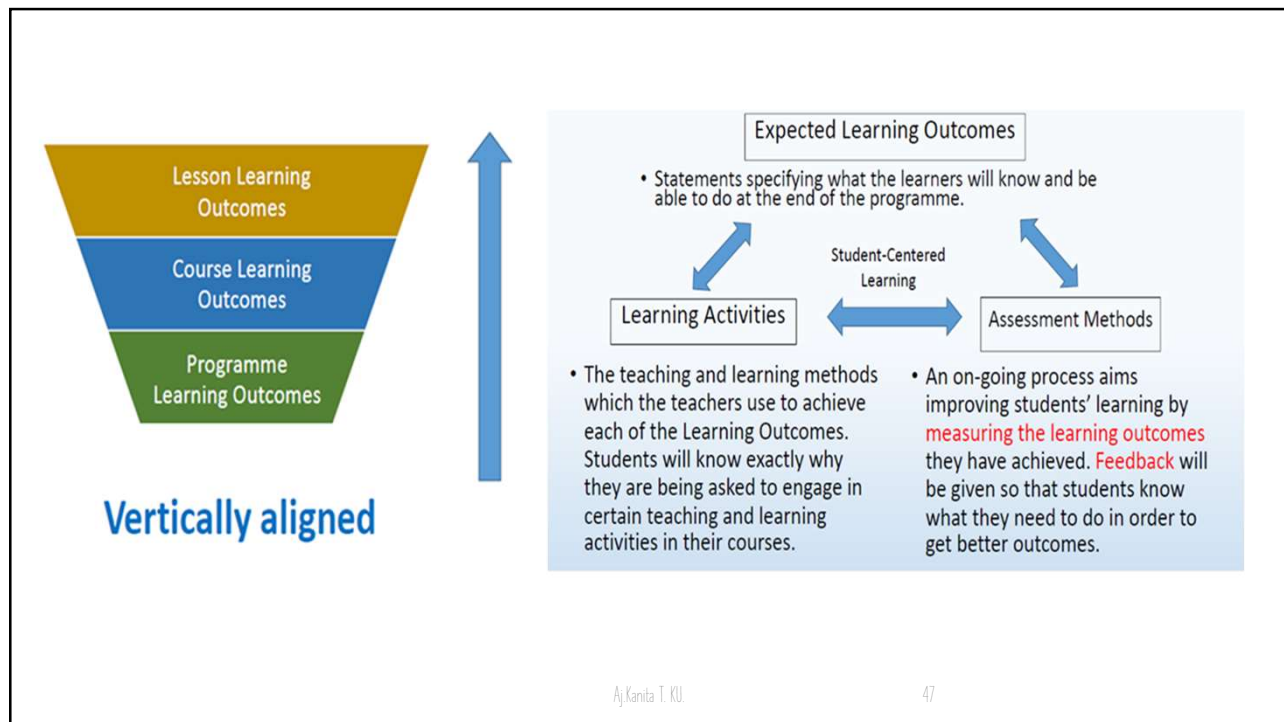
Lesson Learning Outcomes

Course Learning Outcomes

Programme Learning Outcomes

Vertically aligned

Expected Learning Outcomes

• Statements specifying what the learners will know and be able to do at the end of the programme.

Student-Centered Learning

Learning Activities

Assessment Methods

• The teaching and learning methods which the teachers use to achieve each of the Learning Outcomes. Students will know exactly why they are being asked to engage in certain teaching and learning activities in their courses.

• An on-going process aims improving students' learning by measuring the learning outcomes they have achieved. Feedback will be given so that students know what they need to do in order to get better outcomes.

Aj Kanita T. KU.

47